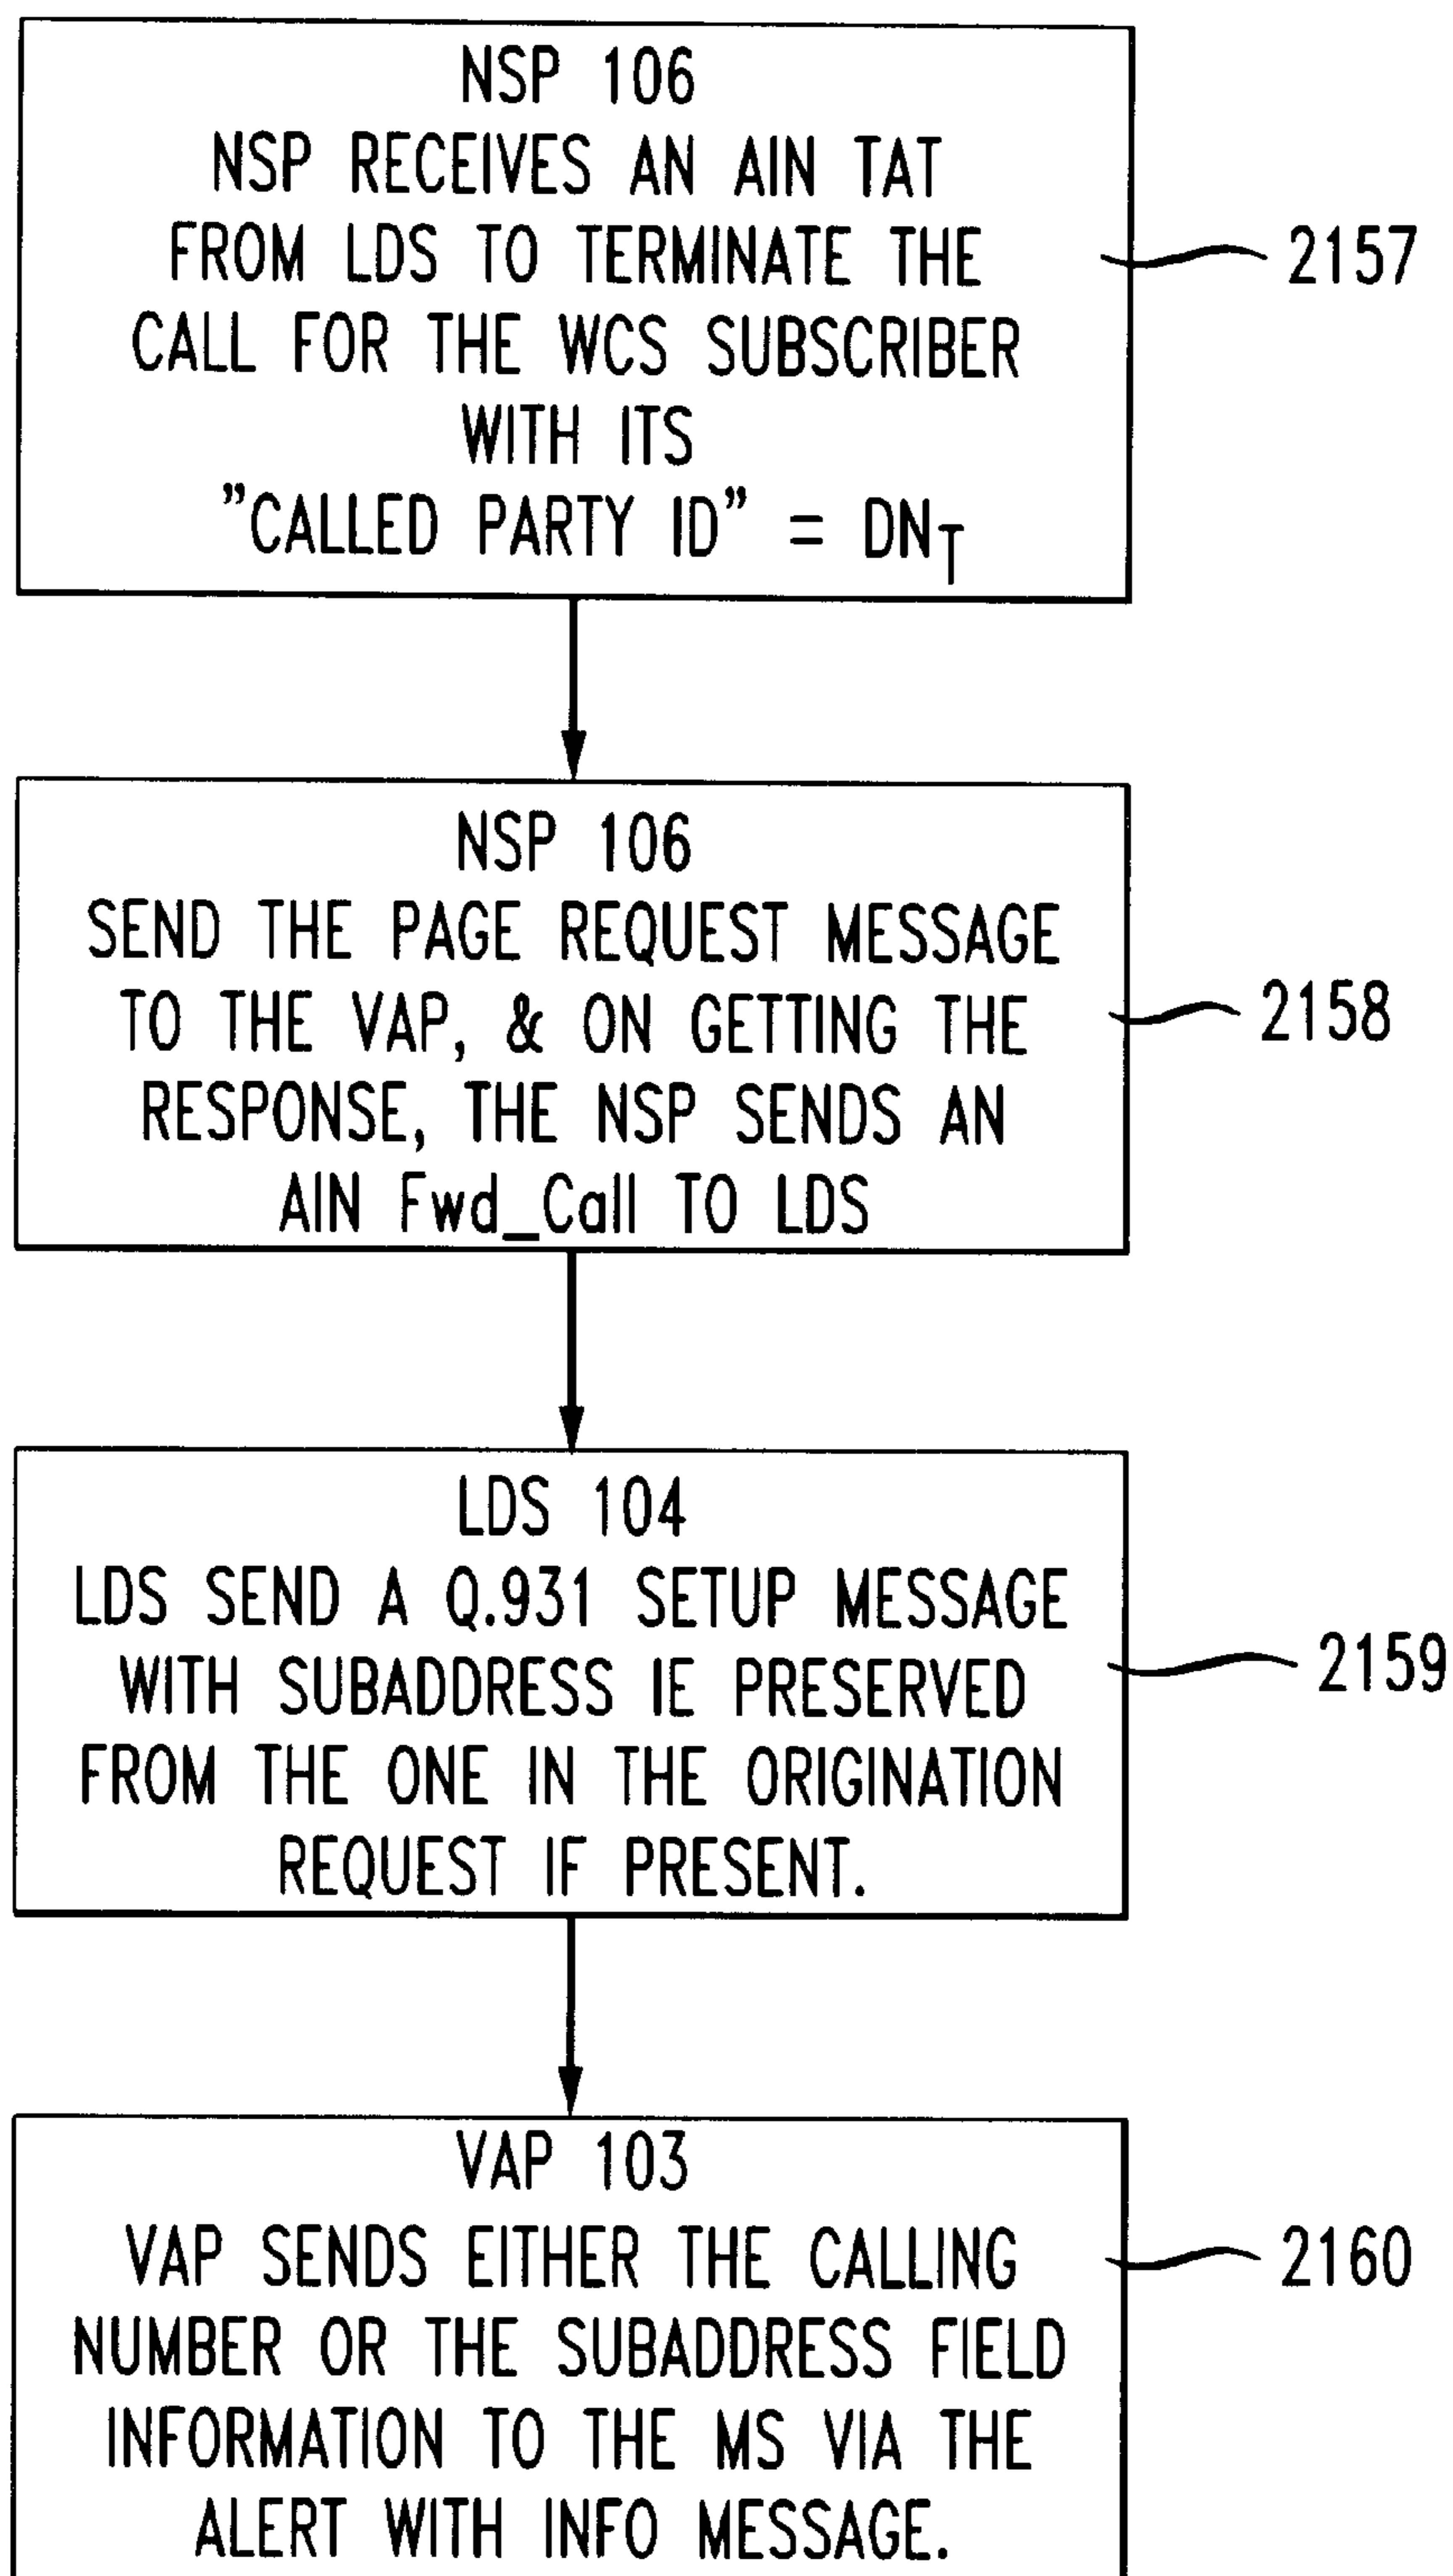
NSP 106
NSP RECEIVES AN AIN TAT FROM LDS TO TERMINATE THE CALL FOR THE WCS SUBSCRIBER WITH ITS "CALLED PARTY ID" = $DN_T$

2157

NSP 106
SEND THE PAGE REQUEST MESSAGE TO THE VAP, & ON GETTING THE RESPONSE, THE NSP SENDS AN AIN Fwd_Call TO LDS

2158

LDS 104
LDS SEND A Q.931 SETUP MESSAGE WITH SUBADDRESS IE PRESERVED FROM THE ONE IN THE ORIGINATION REQUEST IF PRESENT.

2159

VAP 103
VAP SENDS EITHER THE CALLING NUMBER OR THE SUBADDRESS FIELD INFORMATION TO THE MS VIA THE ALERT WITH INFO MESSAGE.

2160